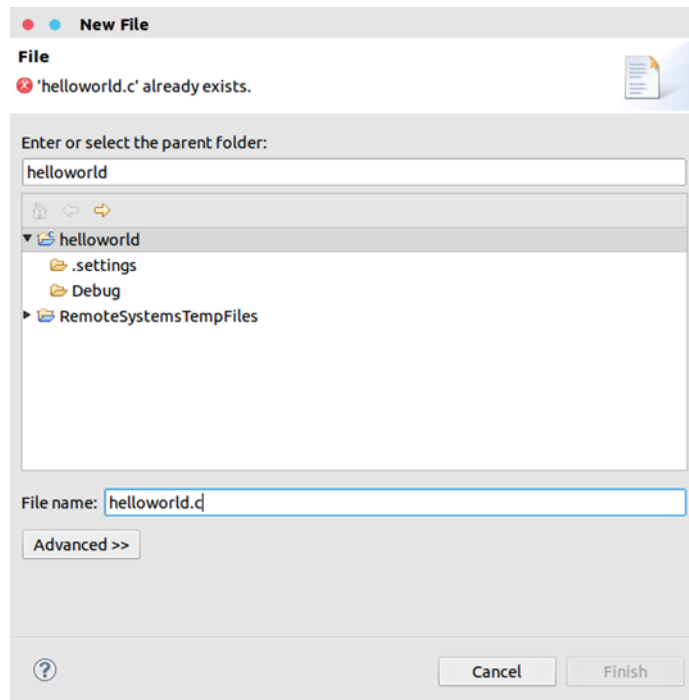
New File

File

'helloworld.c' already exists.

Enter or select the parent folder:

helloworld

helloworld

.settings

Debug

RemoteSystemsTempFiles

File name: helloworld.c

Advanced >>

?

Cancel

Finish